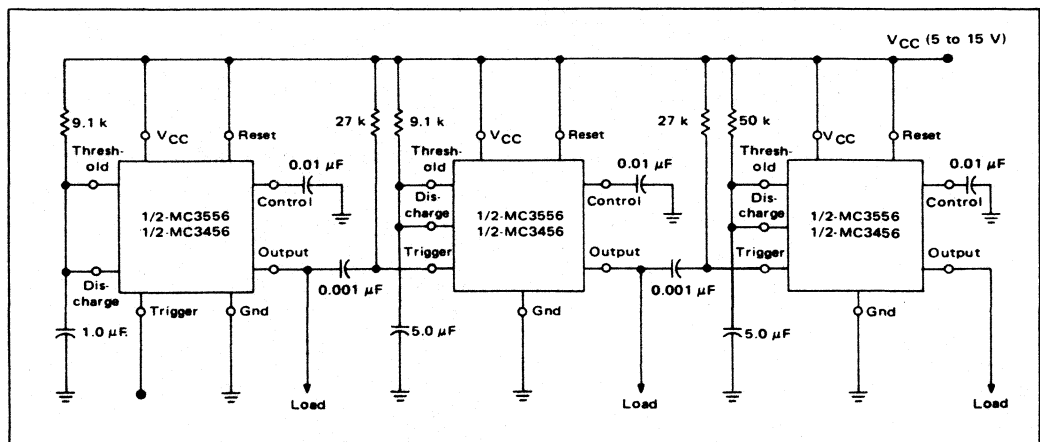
$V_{CC}$ (5 to 15 V)

9.1 k
$V_{CC}$
Reset
Threshold
0.01 $\mu$F
Control
1/2-MC3556
1/2-MC3456
Output
Discharge
Trigger
Gnd
1.0 $\mu$F
Load

27 k
9.1 k
$V_{CC}$
Reset
Threshold
0.01 $\mu$F
Discharge
Control
1/2-MC3556
1/2-MC3456
Trigger
Output
0.001 $\mu$F
Gnd
5.0 $\mu$F
Load

27 k
50 k
$V_{CC}$
Reset
Threshold
0.01 $\mu$F
Discharge
Control
1/2-MC3556
1/2-MC3456
0.001 $\mu$F
Trigger
Output
Gnd
5.0 $\mu$F
Load